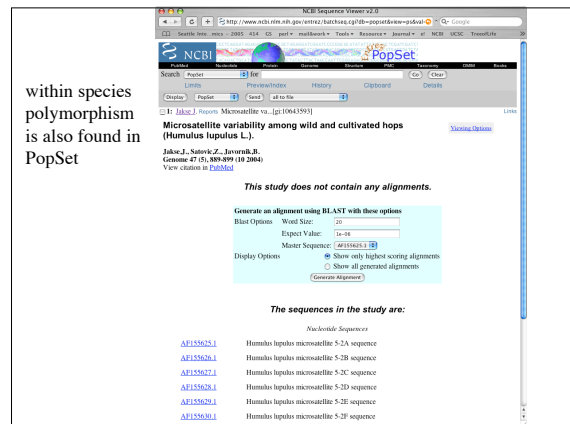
within species polymorphism is also found in PopSet

NCBI Sequence Viewer v2.0

http://www.ncbi.nlm.nih.gov/entrez/batchseq.cgi?db=popset&view=ps&val=

Q- Google

Seattle Info mics 2005 414 GS perl mail&work Tools Resource Journal e! NCBI UCSC TreeofLife

NCBI

PopSet

PubMed Nucleotide Protein Genome Structure PMC Taxonomy OMIM Books

Search PopSet for Go Clear

Limits Preview/Index History Clipboard Details

Display PopSet Send all to file

1: Jakse J. Reports Microsatellite va...[gi:10643593]

Links

Microsatellite variability among wild and cultivated hops (Humulus lupulus L.).

Viewing Options

Jakse,J., Satovic,Z., Javornik,B.
Genome 47 (5), 889-899 (10 2004)
View citation in PubMed

This study does not contain any alignments.

Generate an alignment using BLAST with these options

Blast Options Word Size: 20

Expect Value: 1e-06

Master Sequence: AF155625.1

Display Options Show only highest scoring alignments

Show all generated alignments

Generate Alignment

The sequences in the study are:

Nucleotide Sequences

| | |
|---|---|
| AF155625.1 | Humulus lupulus microsatellite 5-2A sequence |
| AF155626.1 | Humulus lupulus microsatellite 5-2B sequence |
| AF155627.1 | Humulus lupulus microsatellite 5-2C sequence |
| AF155628.1 | Humulus lupulus microsatellite 5-2D sequence |
| AF155629.1 | Humulus lupulus microsatellite 5-2E sequence |
| AF155630.1 | Humulus lupulus microsatellite 5-2F sequence |